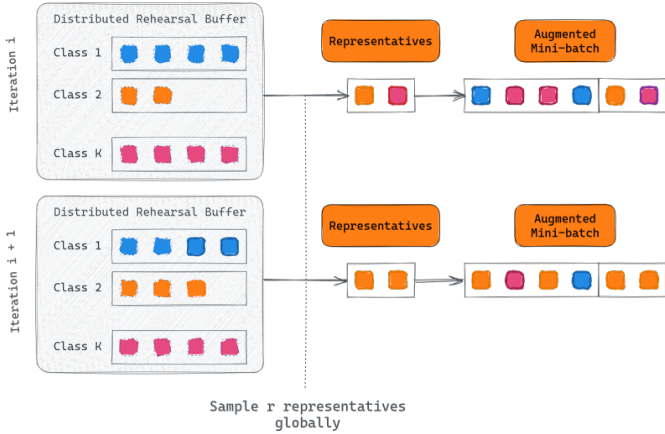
Iteration i

Distributed Rehearsal Buffer

Class 1

Class 2

Class K

Representatives

Augmented Mini-batch

Iteration i + 1

Distributed Rehearsal Buffer

Class 1

Class 2

Class K

Representatives

Augmented Mini-batch

Sample r representatives globally